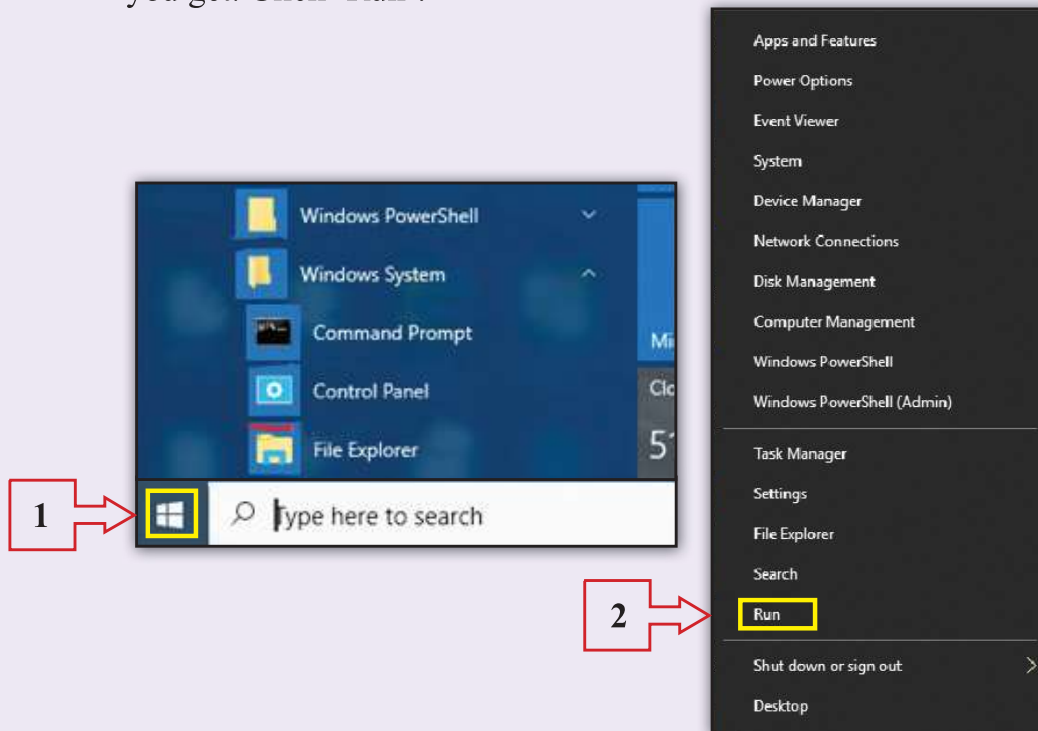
you get "Click" Run".

Windows PowerShell
Windows System
Command Prompt
Control Panel
File Explorer
Mi
Clo
51

1

Type here to search

Apps and Features
Power Options
Event Viewer
System
Device Manager
Network Connections
Disk Management
Computer Management
Windows PowerShell
Windows PowerShell (Admin)
Task Manager
Settings
File Explorer
Search
2
Run
Shut down or sign out
Desktop